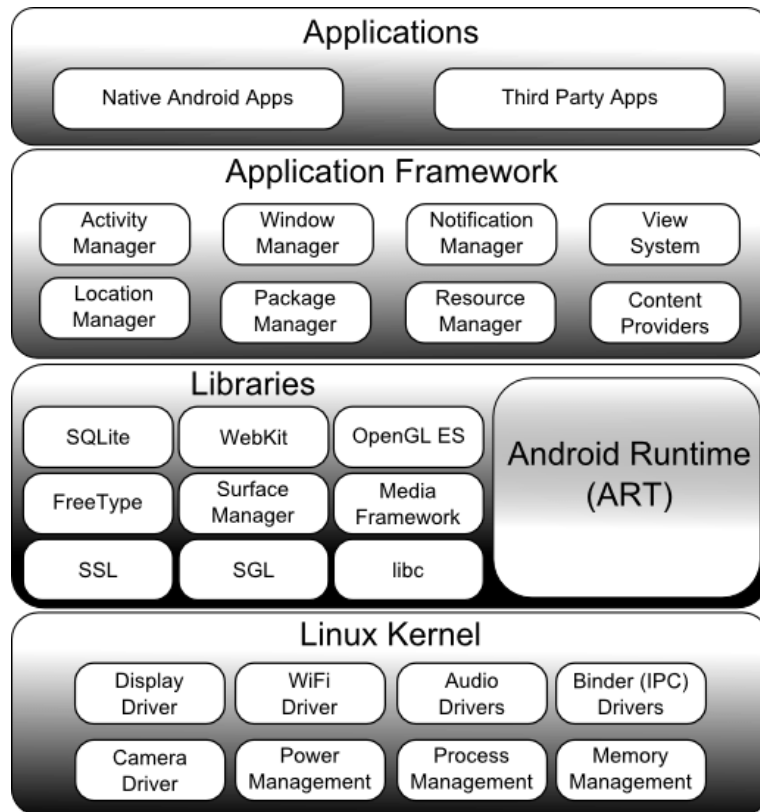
Applications

Native Android Apps

Third Party Apps

Application Framework

Activity Manager

Window Manager

Notification Manager

View System

Location Manager

Package Manager

Resource Manager

Content Providers

Libraries

SQLite

WebKit

OpenGL ES

FreeType

Surface Manager

Media Framework

SSL

SGL

libc

Android Runtime (ART)

Linux Kernel

Display Driver

WiFi Driver

Audio Drivers

Binder (IPC) Drivers

Camera Driver

Power Management

Process Management

Memory Management